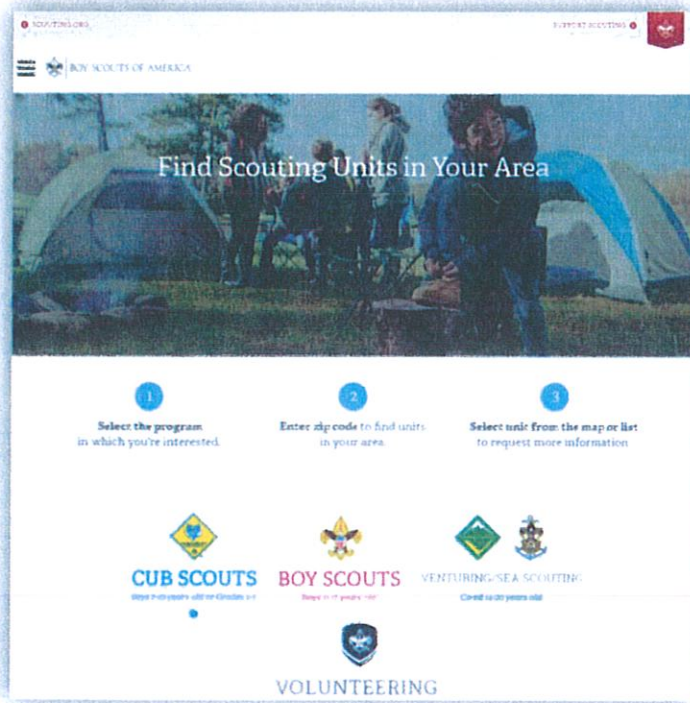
SCOUTING.ORG

SUPPORT SCOUTING

BOY SCOUTS OF AMERICA

Find Scouting Units in Your Area

1
Select the program in which you're interested.

2
Enter zip code to find units in your area.

3
Select unit from the map or list to request more information.

CUB SCOUTS
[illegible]

BOY SCOUTS
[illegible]

VENTURING/SEA SCOUTING
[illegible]

VOLUNTEERING